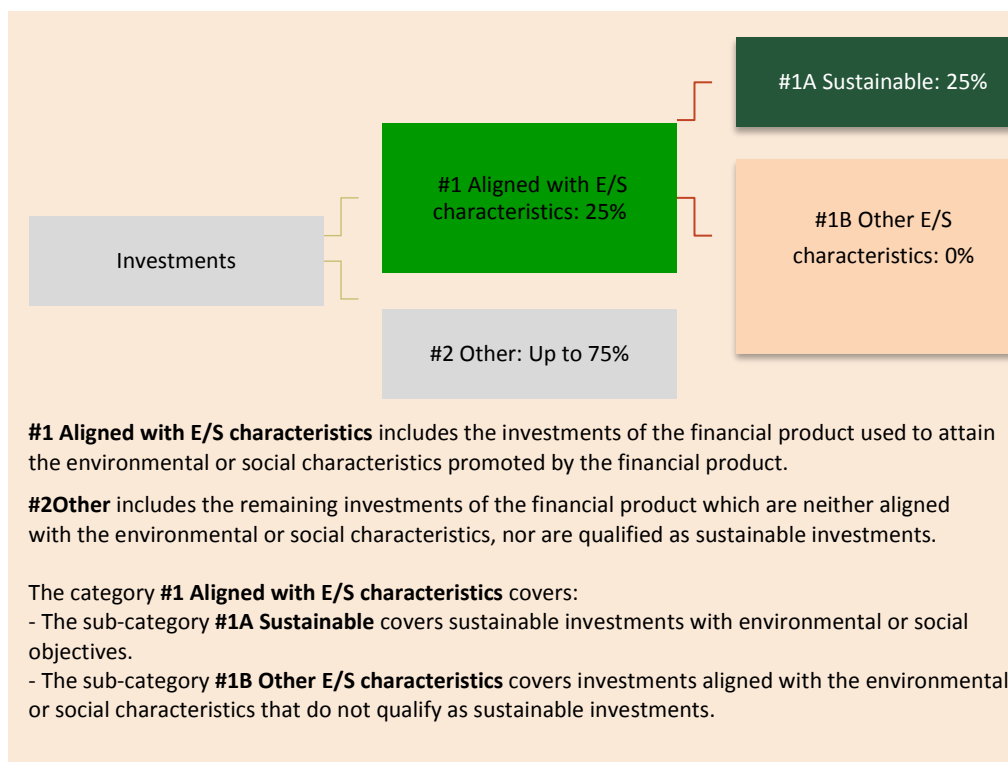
#1A Sustainable: 25%

Investments

#1 Aligned with E/S characteristics: 25%

#1B Other E/S characteristics: 0%

#2 Other: Up to 75%

**#1 Aligned with E/S characteristics** includes the investments of the financial product used to attain the environmental or social characteristics promoted by the financial product.

**#2Other** includes the remaining investments of the financial product which are neither aligned with the environmental or social characteristics, nor are qualified as sustainable investments.

The category **#1 Aligned with E/S characteristics** covers:
- The sub-category **#1A Sustainable** covers sustainable investments with environmental or social objectives.
- The sub-category **#1B Other E/S characteristics** covers investments aligned with the environmental or social characteristics that do not qualify as sustainable investments.